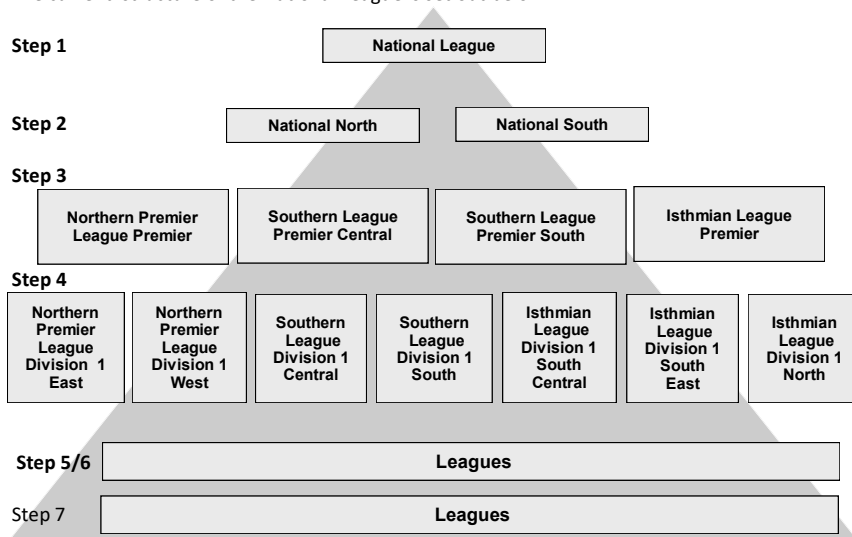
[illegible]

Step 1
National League

Step 2
National North
National South

Step 3
Northern Premier League Premier
Southern League Premier Central
Southern League Premier South
Isthmian League Premier

Step 4
Northern Premier League Division 1 East
Northern Premier League Division 1 West
Southern League Division 1 Central
Southern League Division 1 South
Isthmian League Division 1 South Central
Isthmian League Division 1 South East
Isthmian League Division 1 North

Step 5/6
Leagues

Step 7
Leagues